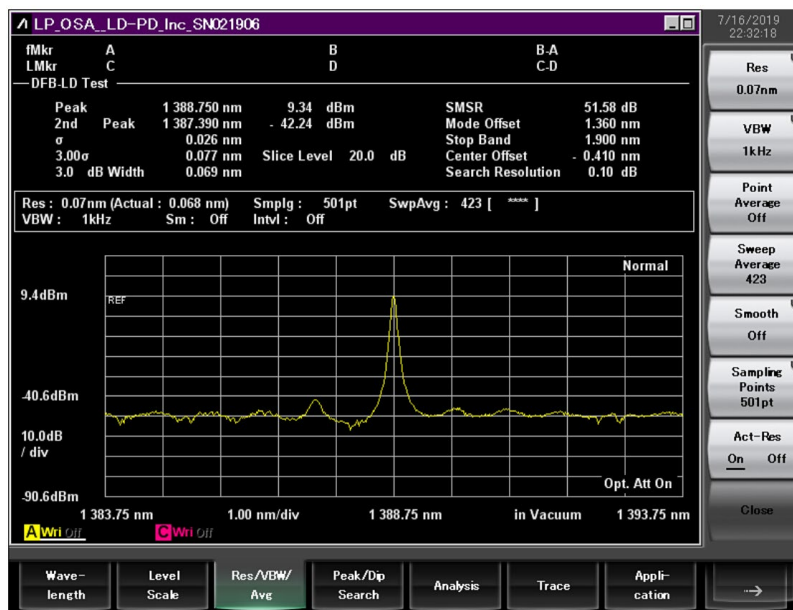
LP_OSA_LD-PD_Inc_SN021906

7/16/2019 22:32:18

fMkr A B B-A
LMkr C D C-D

DFB-LD Test

| | | | | |
|---|---|---|---|---|
| Peak | 1 388.750 nm | 9.34 dBm | SMSR | 51.58 dB |
| 2nd Peak | 1 387.390 nm | - 42.24 dBm | Mode Offset | 1.360 nm |
| σ | 0.026 nm | | Stop Band | 1.900 nm |
| 3.00σ | 0.077 nm | Slice Level 20.0 dB | Center Offset | - 0.410 nm |
| 3.0 dB Width | 0.069 nm | | Search Resolution | 0.10 dB |

Res : 0.07nm (Actual : 0.068 nm) Smplg : 501pt SwpAvg : 423 [ **** ]
VBW : 1kHz Sm : Off Intvl : Off

Normal

9.4dBm

REF

-40.6dBm

10.0dB / div

Opt. Att On

-90.6dBm

1 383.75 nm 1.00 nm/div 1 388.75 nm in Vacuum 1 393.75 nm

A Wri Off C Wri Off

Res 0.07nm

VBW 1kHz

Point Average Off

Sweep Average 423

Smooth Off

Sampling Points 501pt

Act-Res On Off

Close

Wave-length

Level Scale

Res/VBW/ Avg

Peak/Dip Search

Analysis

Trace

Appli-cation

→